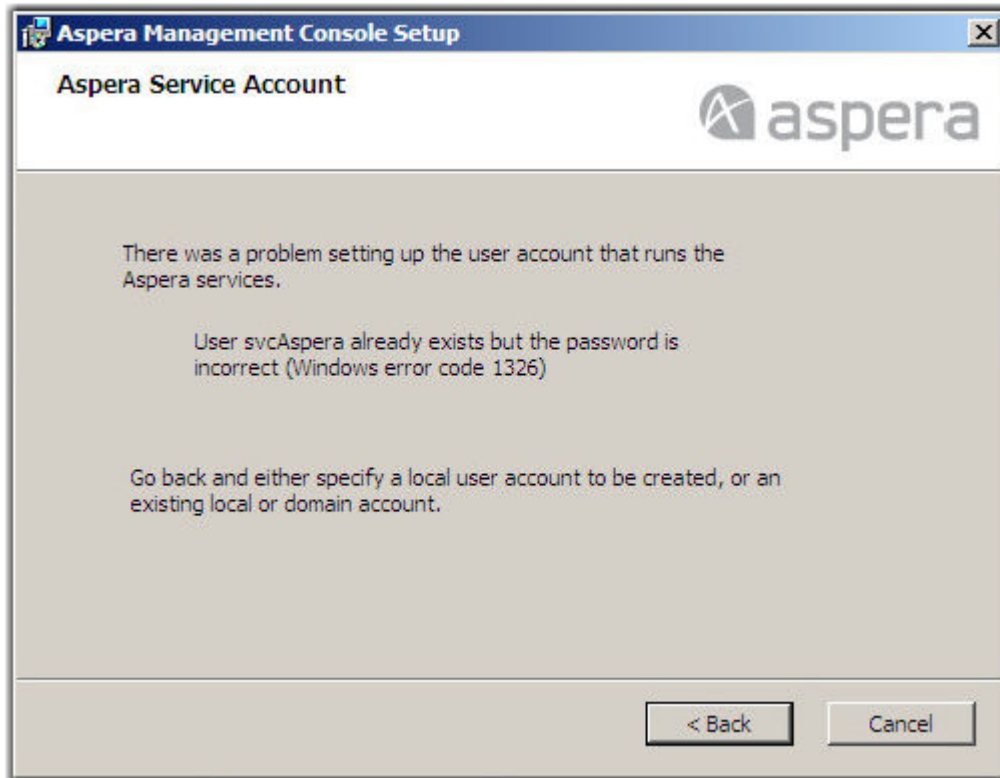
Aspera Management Console Setup

Aspera Service Account

aspera

There was a problem setting up the user account that runs the Aspera services.

User svcAspera already exists but the password is incorrect (Windows error code 1326)

Go back and either specify a local user account to be created, or an existing local or domain account.

< Back

Cancel